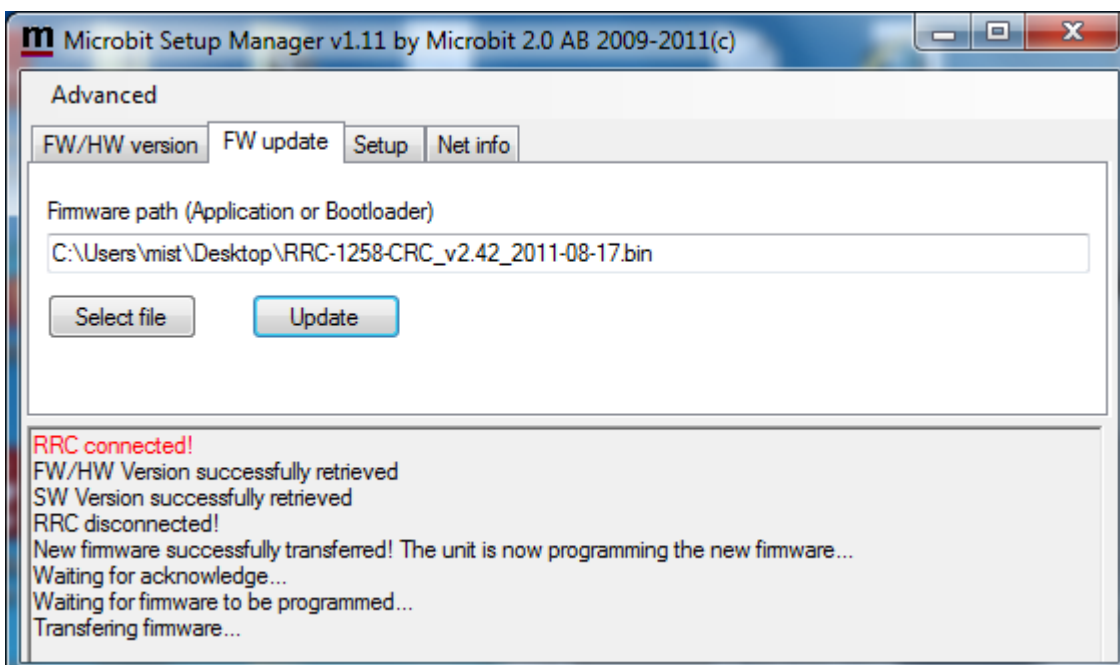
m Microbit Setup Manager v1.11 by Microbit 2.0 AB 2009-2011(c)

Advanced

FW/HW version | FW update | Setup | Net info

Firmware path (Application or Bootloader)

C:\Users\mist\Desktop\RRC-1258-CRC_v2.42_2011-08-17.bin

Select file

Update

RRC connected!
FW/HW Version successfully retrieved
SW Version successfully retrieved
RRC disconnected!
New firmware successfully transferred! The unit is now programming the new firmware...
Waiting for acknowledge...
Waiting for firmware to be programmed...
Transfering firmware...